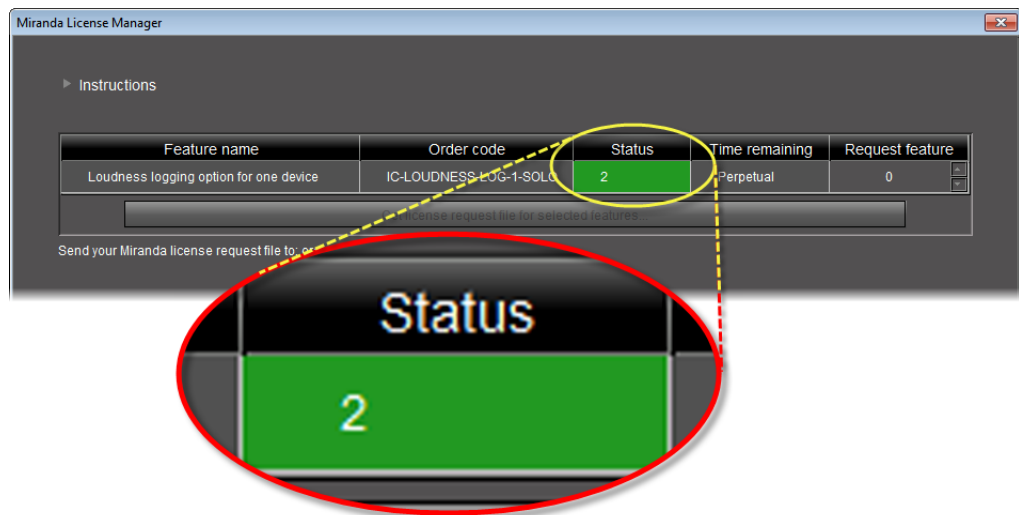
Miranda License Manager

Instructions

| Feature name | Order code | Status | Time remaining | Request feature |
|---|---|---|---|---|
| Loudness logging option for one device | IC-LOUDNESS-LOG-1-SOLO | 2 | Perpetual | 0 |

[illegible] license request file for selected features...

Send your Miranda license request file to: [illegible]

Status

2